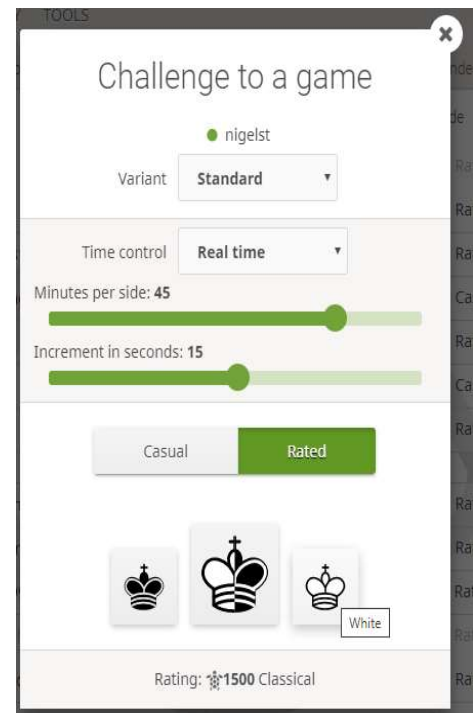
TOOLS

Challenge to a game

nigelst

Variant Standard

Time control Real time

Minutes per side: 45

Increment in seconds: 15

Casual Rated

White

Rating: 1500 Classical

nde
de
Ra
Ra
Ra
Ca
Ra
Ca
Ra
Ra
Ra
Ra
Ra
Ra